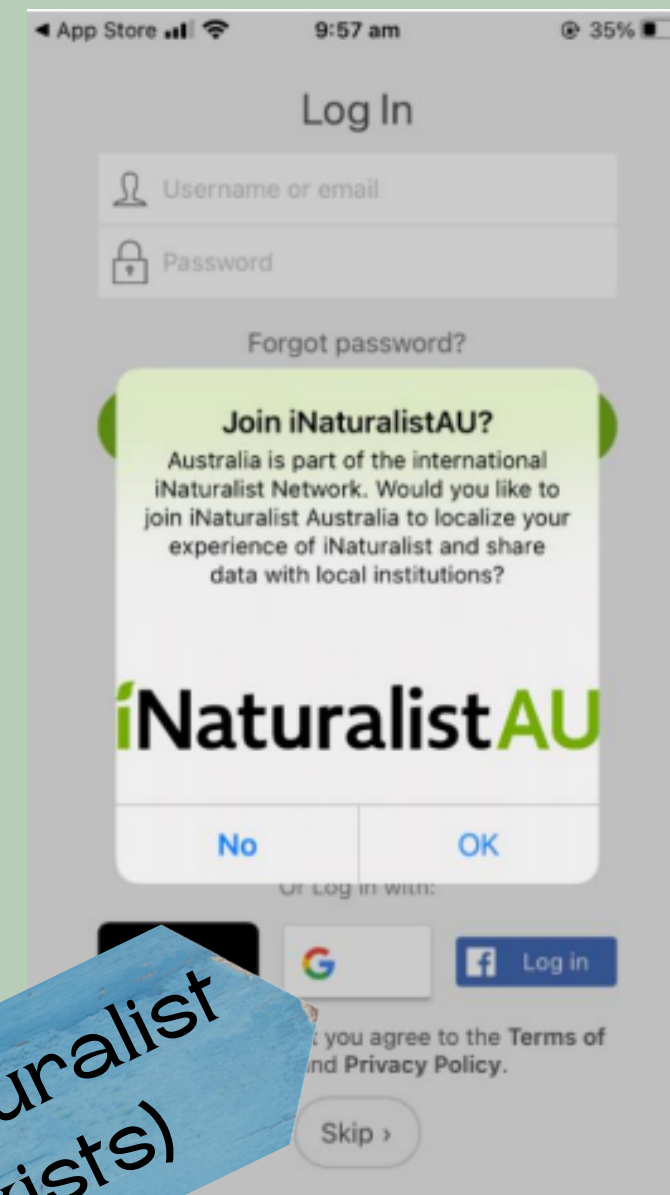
◀ App Store 9:57 am 35%

Log In

Username or email

Password

Forgot password?

Join iNaturalistAU?

Australia is part of the international iNaturalist Network. Would you like to join iNaturalist Australia to localize your experience of iNaturalist and share data with local institutions?

iNaturalistAU

No

OK

Or Log in with:

G

Log in

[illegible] you agree to the Terms of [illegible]nd Privacy Policy.

Skip ›

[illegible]uralist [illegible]ists)